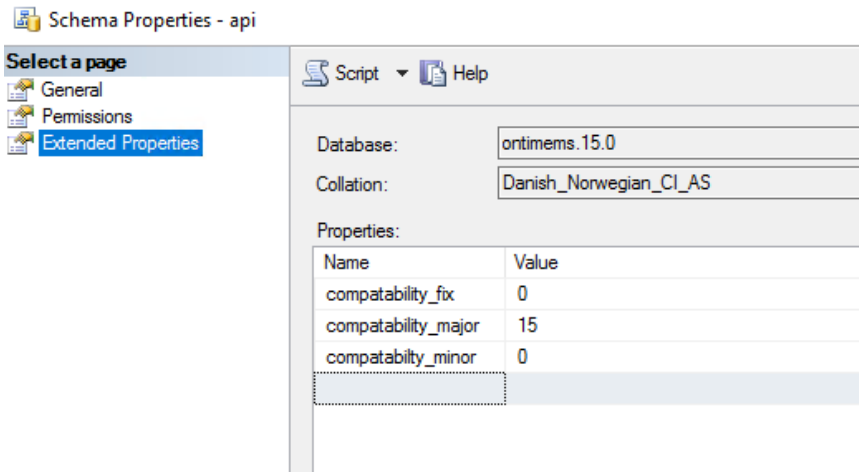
Schema Properties - api

Select a page
General
Permissions
Extended Properties

Script ▾ Help

Database: ontimems.15.0
Collation: Danish_Norwegian_CI_AS

Properties:

| Name | Value |
|---|---|
| compatability_fix | 0 |
| compatability_major | 15 |
| compatabilty_minor | 0 |
| | |